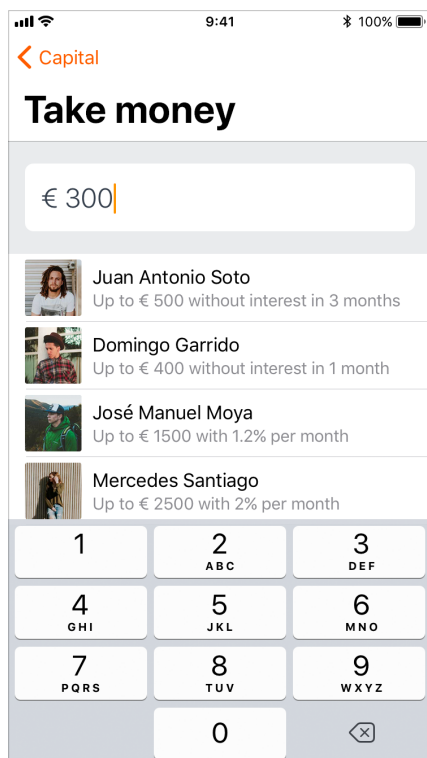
9:41
100%

Capital

Take money

€ 300

Juan Antonio Soto
Up to € 500 without interest in 3 months

Domingo Garrido
Up to € 400 without interest in 1 month

José Manuel Moya
Up to € 1500 with 1.2% per month

Mercedes Santiago
Up to € 2500 with 2% per month

1
2 ABC
3 DEF
4 GHI
5 JKL
6 MNO
7 PQRS
8 TUV
9 WXYZ
0